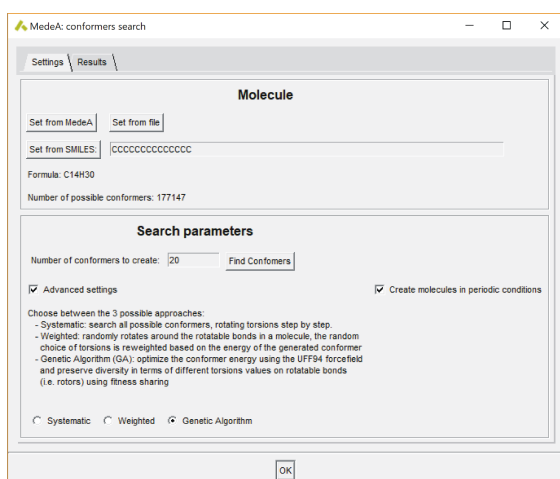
MedeA: conformers search

Settings | Results

Molecule

Set from MedeA | Set from file

Set from SMILES: CCCCCCCCCCCCCC

Formula: C14H30

Number of possible conformers: 177147

Search parameters

Number of conformers to create: 20 | Find Conformers

Advanced settings

Create molecules in periodic conditions

Choose between the 3 possible approaches:
- Systematic: search all possible conformers, rotating torsions step by step.
- Weighted: randomly rotates around the rotatable bonds in a molecule, the random choice of torsions is reweighted based on the energy of the generated conformer
- Genetic Algorithm (GA): optimize the conformer energy using the UFF94 forcefield and preserve diversity in terms of different torsions values on rotatable bonds (i.e. rotors) using fitness sharing

Systematic | Weighted | Genetic Algorithm

OK